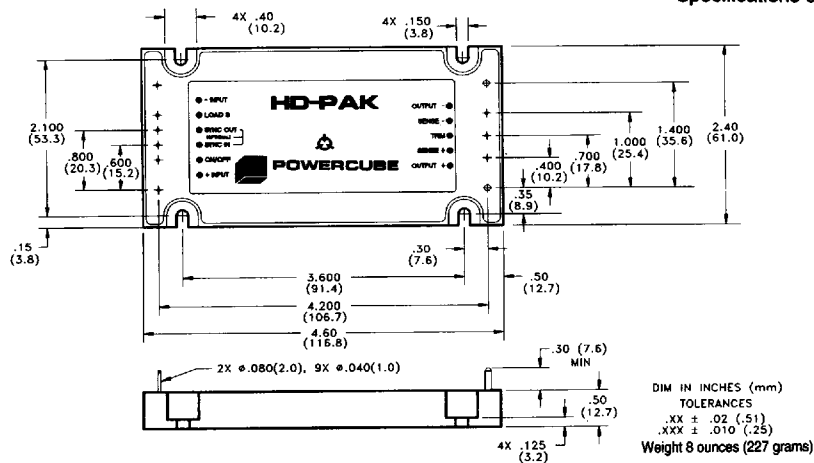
Specifications c

4X .40 (10.2)

4X .150 (3.8)

HD-PAK

- INPUT
LOAD S
SYNC OUT
SYNC IN
ON/OFF
+ INPUT

OUTPUT -
SENSE -
TRIM
SENSE +
OUTPUT +

POWERCUBE

2.100 (53.3)
.800 (20.3)
.600 (15.2)
1.000 (25.4)
1.400 (35.6)
2.40 (61.0)
.700 (17.8)
.400 (10.2)
.35 (8.9)
.15 (3.8)
.30 (7.6)
3.600 (91.4)
.50 (12.7)
4.200 (106.7)
4.60 (116.8)

2X ø.080(2.0), 9X ø.040(1.0)
.30 (7.6) MIN
.50 (12.7)
4X .125 (3.2)

DIM IN INCHES (mm)
TOLERANCES
.XX ± .02 (.51)
.XXX ± .010 (.25)
Weight 8 ounces (227 grams)